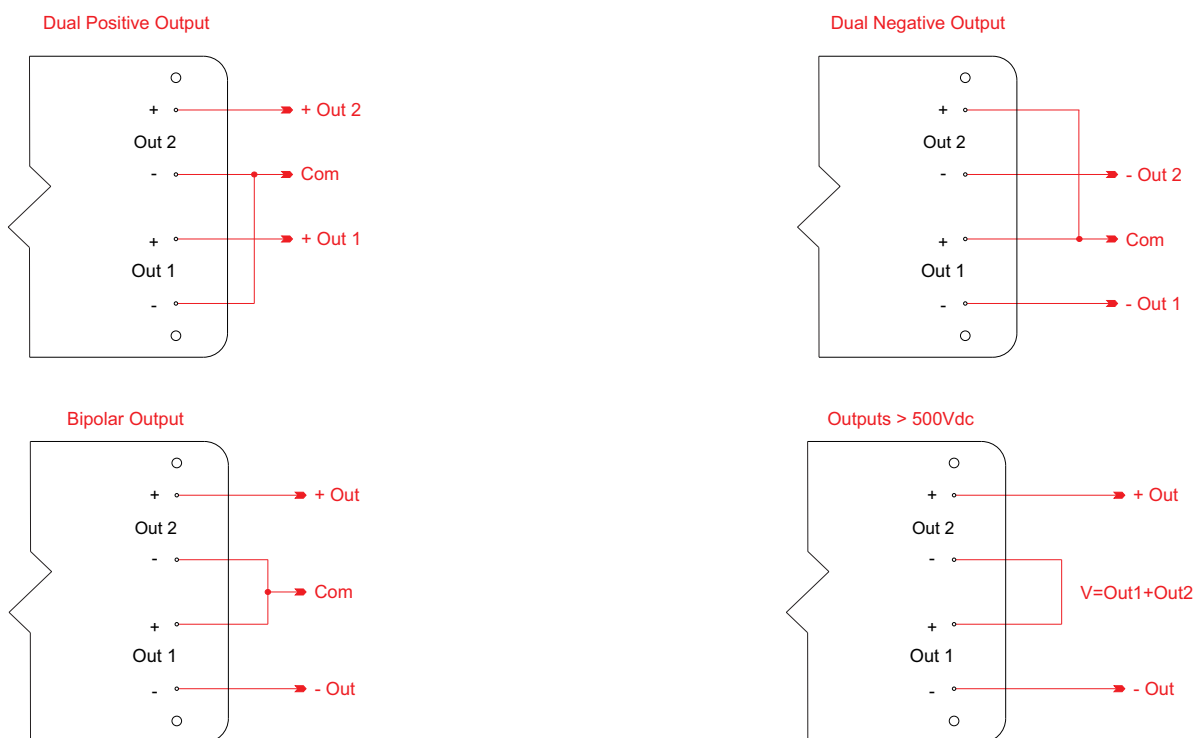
Dual Positive Output

+
Out 2
-
+
Out 1
-

+ Out 2
Com
+ Out 1

Dual Negative Output

+
Out 2
-
+
Out 1
-

- Out 2
Com
- Out 1

Bipolar Output

+
Out 2
-
+
Out 1
-

+ Out
Com
- Out

Outputs > 500Vdc

+
Out 2
-
+
Out 1
-

+ Out
V=Out1+Out2
- Out